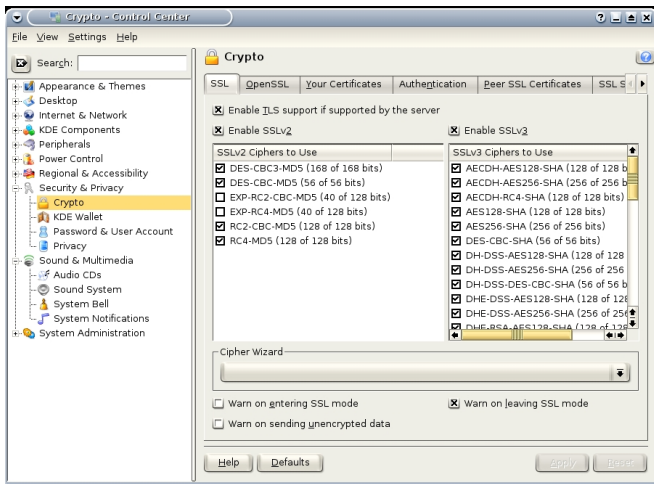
Crypto - Control Center

File View Settings Help

Search:

Appearance & Themes
Desktop
Internet & Network
KDE Components
Peripherals
Power Control
Regional & Accessibility
Security & Privacy
Crypto
KDE Wallet
Password & User Account
Privacy
Sound & Multimedia
Audio CDs
Sound System
System Bell
System Notifications
System Administration

Crypto

SSL | OpenSSL | Your Certificates | Authentication | Peer SSL Certificates | SSL S

Enable TLS support if supported by the server

Enable SSLv2

Enable SSLv3

| SSLv2 Ciphers to Use |
|---|
| DES-CBC3-MD5 (168 of 168 bits) |
| DES-CBC-MD5 (56 of 56 bits) |
| EXP-RC2-CBC-MD5 (40 of 128 bits) |
| EXP-RC4-MD5 (40 of 128 bits) |
| RC2-CBC-MD5 (128 of 128 bits) |
| RC4-MD5 (128 of 128 bits) |

| SSLv3 Ciphers to Use |
|---|
| AECDH-AES128-SHA (128 of 128 b |
| AECDH-AES256-SHA (256 of 256 b |
| AECDH-RC4-SHA (128 of 128 bits) |
| AES128-SHA (128 of 128 bits) |
| AES256-SHA (256 of 256 bits) |
| DES-CBC-SHA (56 of 56 bits) |
| DH-DSS-AES128-SHA (128 of 128 |
| DH-DSS-AES256-SHA (256 of 256 |
| DH-DSS-DES-CBC-SHA (56 of 56 b |
| DHE-DSS-AES128-SHA (128 of 128 |
| DHE-DSS-AES256-SHA (256 of 256 |
| DHE-RSA-AES128-SHA (128 of 128 |

Cipher Wizard

Warn on entering SSL mode

Warn on leaving SSL mode

Warn on sending unencrypted data

Help | Defaults | Apply | Reset